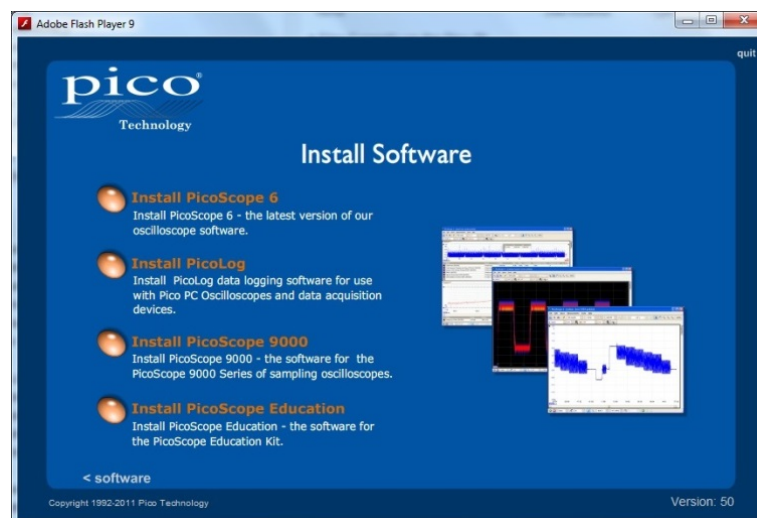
Adobe Flash Player 9

quit

pico®
Technology

Install Software

Install PicoScope 6
Install PicoScope 6 - the latest version of our oscilloscope software.

Install PicoLog
Install PicoLog data logging software for use with Pico PC Oscilloscopes and data acquisition devices.

Install PicoScope 9000
Install PicoScope 9000 - the software for the PicoScope 9000 Series of sampling oscilloscopes.

Install PicoScope Education
Install PicoScope Education - the software for the PicoScope Education Kit.

< software

Copyright 1992-2011 Pico Technology

Version: 50